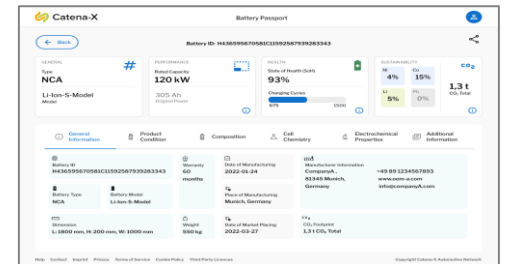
Catena-X

Battery Passport

← Back

Battery ID: H436595567058IC11592587939283343

GENERAL
Type
NCA
#
Li-Ion-S-Model
Model

PERFORMANCE
Rated Capacity
120 kW
30Ah
Original Power

HEALTH
State of Health (SoH)
93%
Charging Cycles
875 1500

SUSTAINABILITY
Ni
4%
Co
15%
Li
5%
Pb
0%
$CO_2$
1,3 t
$CO_2$ Total

General Information
Product Condition
Composition
Cell Chemistry
Electrochemical Properties
Additional Information

Battery ID
H436595567058IC11592587939283343

Warranty
60 months

Date of Manufacturing
2022-01-24

Manufacturer Information
CompanyA , 81345 Munich, Germany
+49 891234567893
www.oem-a.com
info@companyA.com

Battery Type
NCA

Battery Model
Li-Ion-S-Model

Place of Manufacturing
Munich, Germany

Dimension
L:1800 mm, H: 200 mm, W:1000 mm

Weight
550 kg

Date of Market Placing
2022-03-27

$CO_2$ Footprint
1,3 t $CO_2$ Total

Help Contact Imprint Privacy Terms of Service Cookie Policy Third Party Licenses
Copyright Catena-X Automotive Network